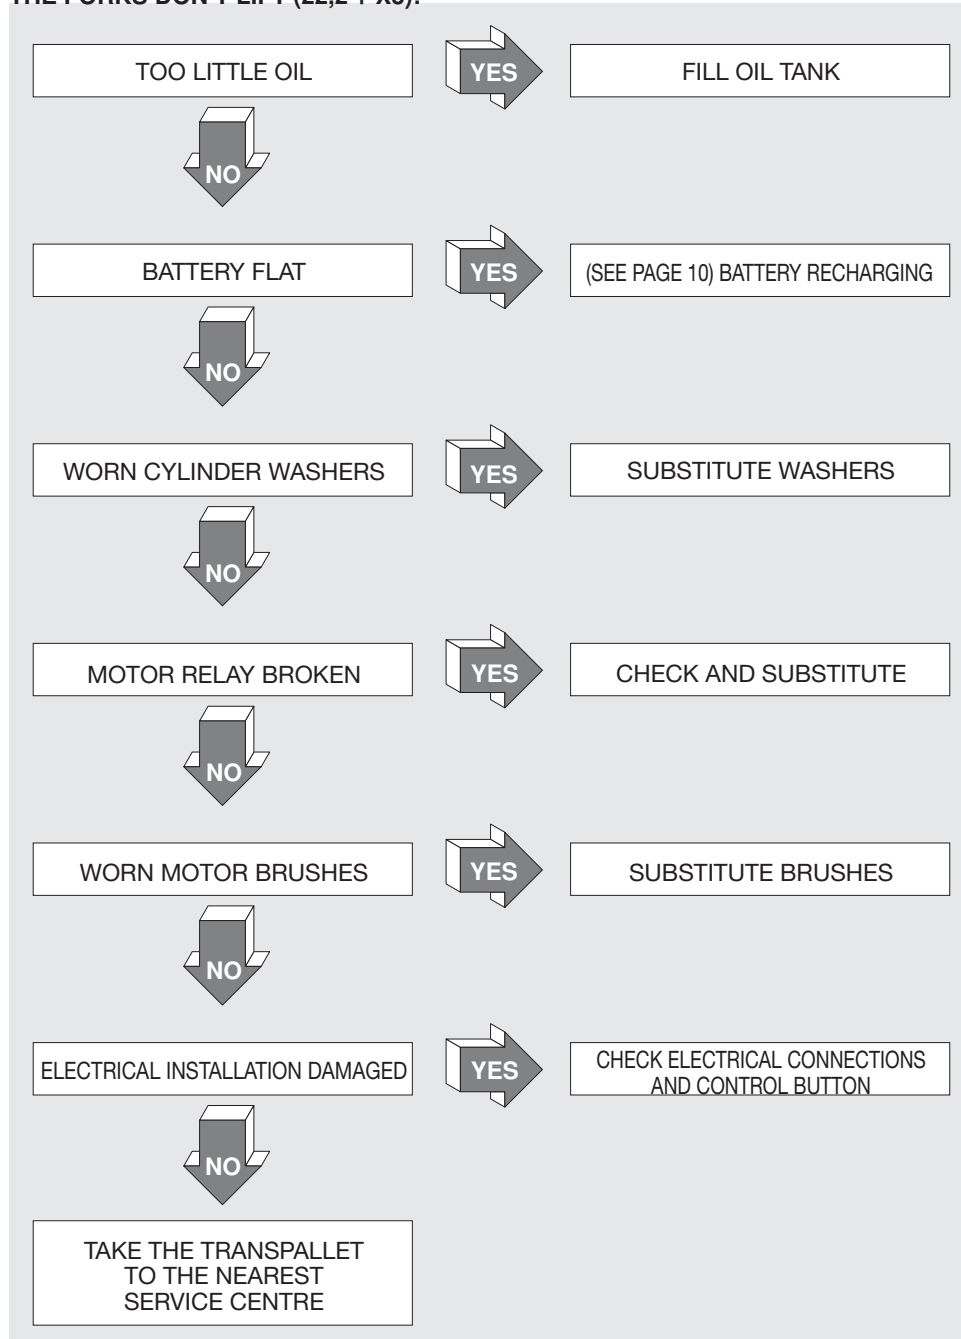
THE FORKS DON'T LIFT (22,2 FX5):

TOO LITTLE OIL

YES

FILL OIL TANK

NO

BATTERY FLAT

YES

(SEE PAGE 10) BATTERY RECHARGING

NO

WORN CYLINDER WASHERS

YES

SUBSTITUTE WASHERS

NO

MOTOR RELAY BROKEN

YES

CHECK AND SUBSTITUTE

NO

WORN MOTOR BRUSHES

YES

SUBSTITUTE BRUSHES

NO

ELECTRICAL INSTALLATION DAMAGED

YES

CHECK ELECTRICAL CONNECTIONS AND CONTROL BUTTON

NO

TAKE THE TRANSPALLET TO THE NEAREST SERVICE CENTRE